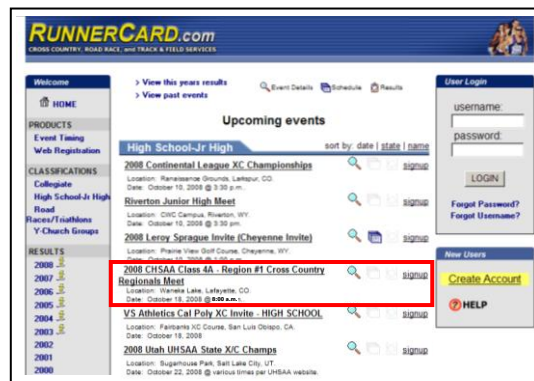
RUNNERCARD.com
CROSS COUNTRY, ROAD RACE, and TRACK & FIELD SERVICES

Welcome
HOME
PRODUCTS
Event Timing
Web Registration
CLASSIFICATIONS
Collegiate
High School-Jr High
Road Races/Triathlons
Y-Church Groups
RESULTS
2008
2007
2006
2005
2004
2003
2002
2001
2000

> View this years results
> View past events

Event Details Schedule Results

Upcoming events

High School-Jr High
sort by: date | state | name

2008 Continental League XC Championships
Location: Renaissance Grounds, Larkspur, CO.
Date: October 10, 2008 @ 3:30 p.m.
signup

Riverton Junior High Meet
Location: CWC Campus, Riverton, WY.
Date: October 10, 2008 @ 3:30 pm.
signup

2008 Leroy Sprague Invite (Cheyenne Invite)
Location: Prairie View Golf Course, Cheyenne, WY.
Date: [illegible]
signup

2008 CHSAA Class 4A - Region #1 Cross Country Regionals Meet
Location: Waneka Lake, Lafayette, CO.
Date: October 16, 2008 @ 8:00 a.m.
signup

VS Athletics Cal Poly XC Invite - HIGH SCHOOL
Location: Fairbanks XC Course, San Luis Obispo, CA.
Date: October 18, 2008
signup

2008 Utah UHSAA State X/C Champs
Location: Sugarhouse Park, Salt Lake City, UT.
Date: October 22, 2008 @ various times per UHSAA website.
signup

User Login
username:
password:
LOGIN
Forgot Password?
Forgot Username?

New Users
Create Account
HELP